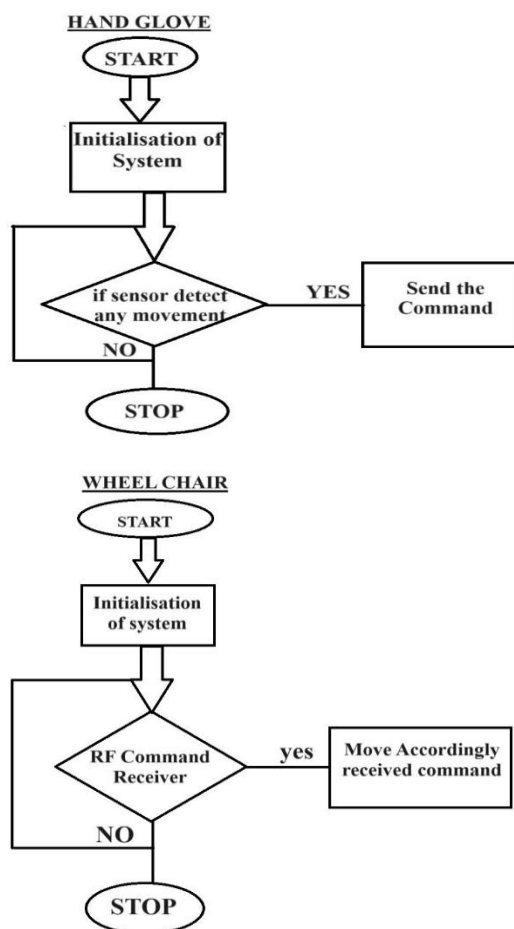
HAND GLOVE

START

Initialisation of System

if sensor detect any movement

YES

Send the Command

NO

STOP

WHEEL CHAIR

START

Initialisation of system

RF Command Receiver

yes

Move Accordingly received command

NO

STOP